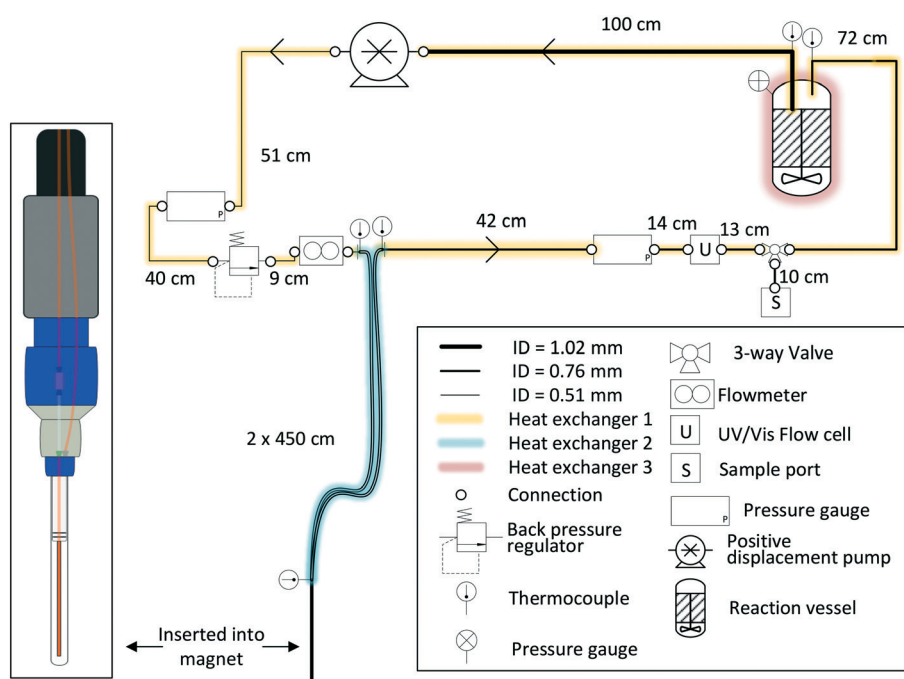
100 cm

72 cm

51 cm

P

42 cm

14 cm

13 cm

U

40 cm

9 cm

P

10 cm

S

2 x 450 cm

ID = 1.02 mm
ID = 0.76 mm
ID = 0.51 mm
Heat exchanger 1
Heat exchanger 2
Heat exchanger 3
Connection
Back pressure regulator
Thermocouple
Pressure gauge

3-way Valve
Flowmeter
U UV/Vis Flow cell
S Sample port
P Pressure gauge
Positive displacement pump
Reaction vessel

Inserted into magnet